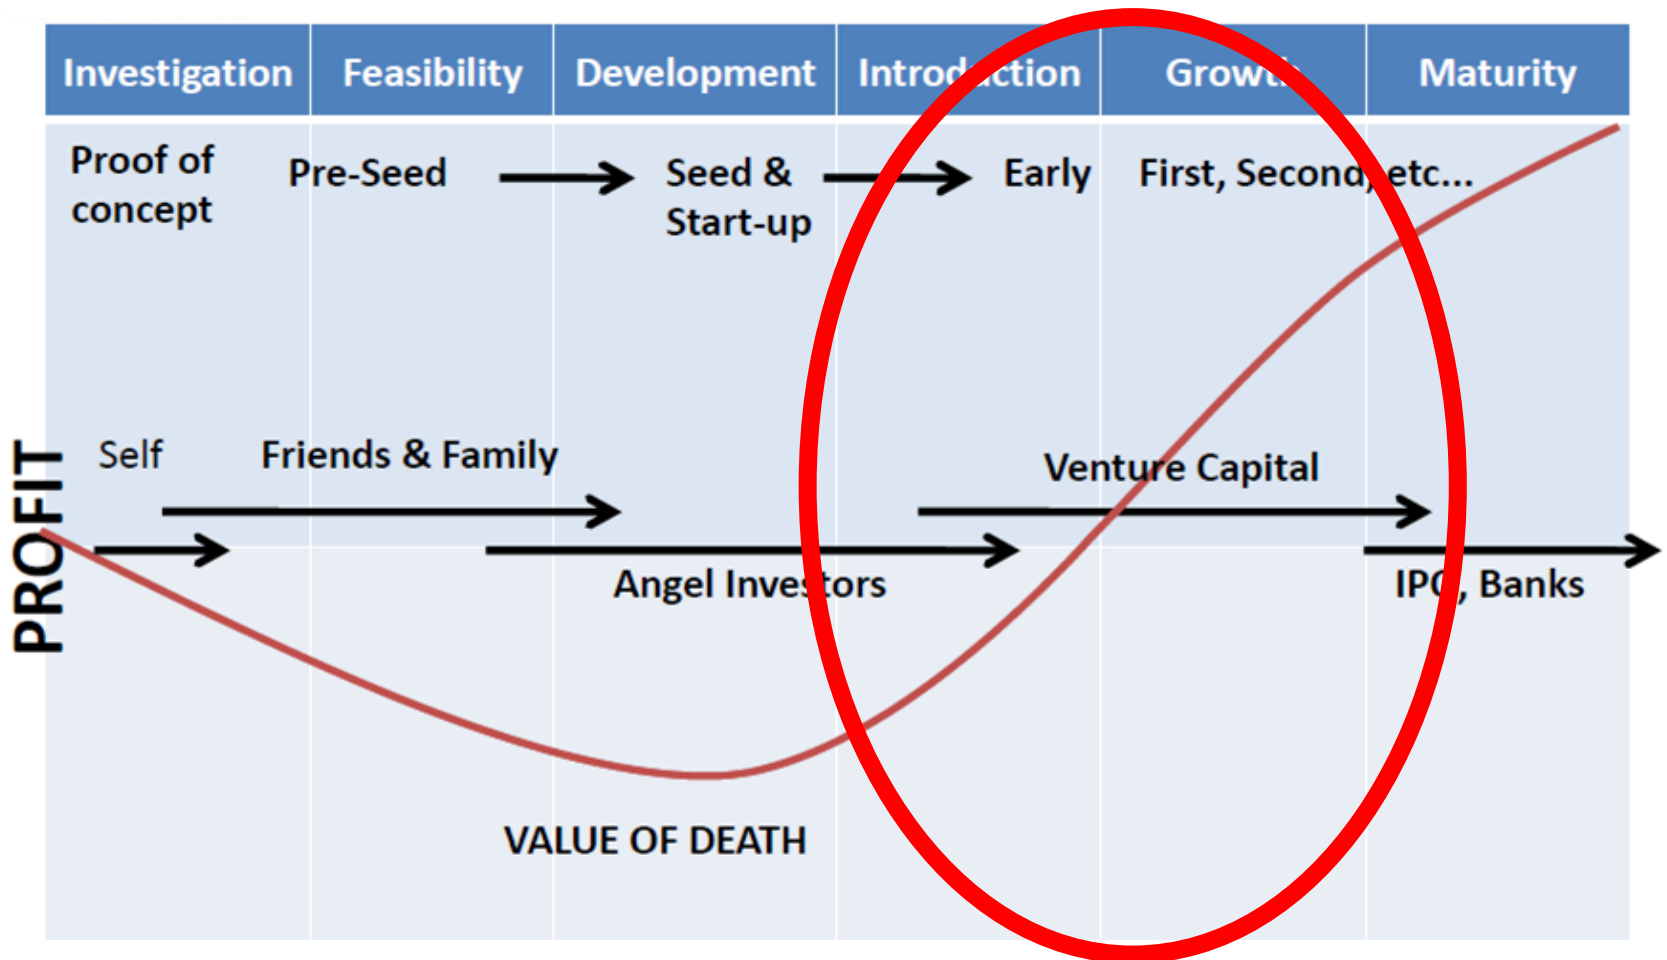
| Investigation | Feasibility | Development | Introd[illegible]ction | Grow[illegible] | Maturity |
|---|---|---|---|---|---|

Proof of concept

Pre-Seed

Seed & Start-up

Early

First, Second, etc...

PROFIT

Self

Friends & Family

Venture Capital

Angel Investors

IP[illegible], Banks

VALUE OF DEATH